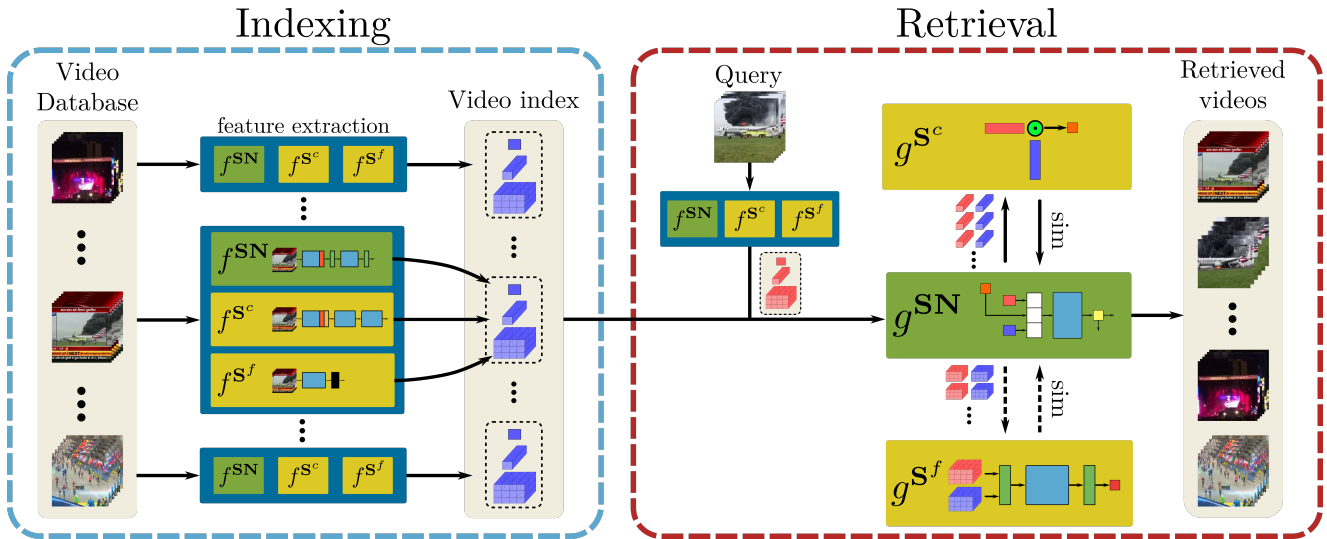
Indexing

Retrieval

Video Database

feature extraction

Video index

$f^{\mathbf{SN}}$ $f^{\mathbf{S}^c}$ $f^{\mathbf{S}^f}$

$f^{\mathbf{SN}}$

$f^{\mathbf{S}^c}$

$f^{\mathbf{S}^f}$

$f^{\mathbf{SN}}$ $f^{\mathbf{S}^c}$ $f^{\mathbf{S}^f}$

Query

$f^{\mathbf{SN}}$ $f^{\mathbf{S}^c}$ $f^{\mathbf{S}^f}$

$g^{\mathbf{S}^c}$

sim

$g^{\mathbf{SN}}$

sim

$g^{\mathbf{S}^f}$

Retrieved videos